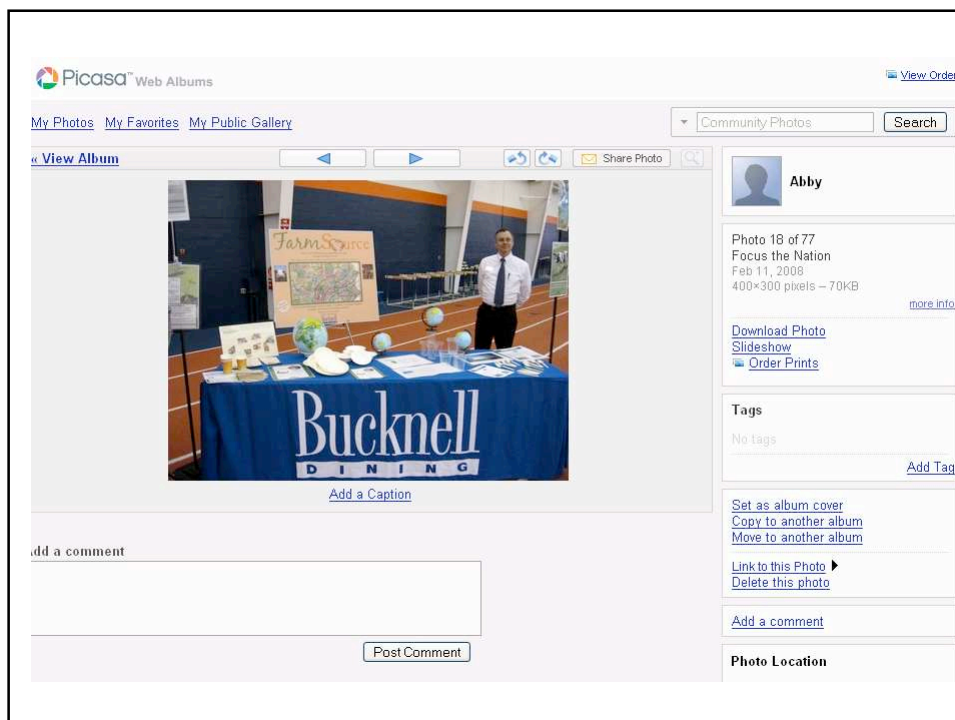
Picasa™ Web Albums

View Order

My Photos My Favorites My Public Gallery

Community Photos Search

« View Album

Share Photo

FarmSource

Bucknell
DINING

Add a Caption

dd a comment

Post Comment

Abby

Photo 18 of 77
Focus the Nation
Feb 11, 2008
400×300 pixels – 70KB

more info

Download Photo
Slideshow
Order Prints

Tags

No tags

Add Tag

Set as album cover
Copy to another album
Move to another album

Link to this Photo
Delete this photo

Add a comment

Photo Location